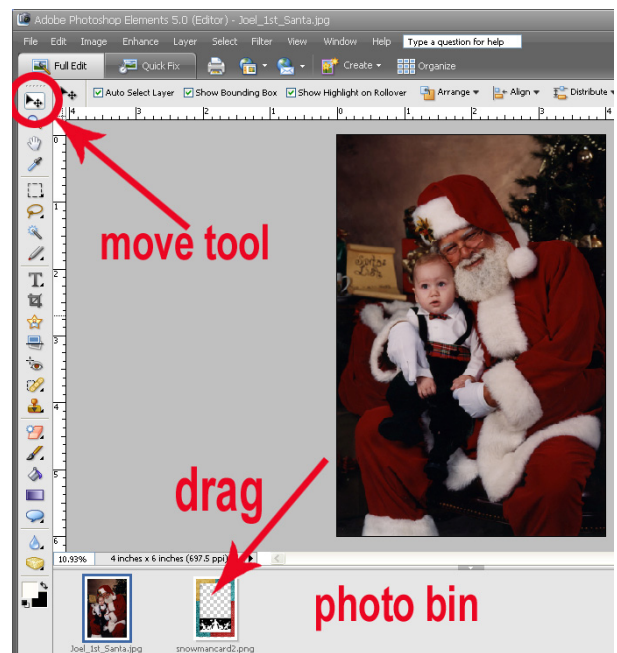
Adobe Photoshop Elements 5.0 (Editor) - Joel_1st_Santa.jpg

File Edit Image Enhance Layer Select Filter View Window Help Type a question for help

Full Edit Quick Fix Create Organize

Auto Select Layer Show Bounding Box Show Highlight on Rollover Arrange Align Distribute

move tool

drag

10.93% 4 inches x 6 inches (697.5 ppi)

photo bin

Joel_1st_Santa.jpg snowmancard2.png